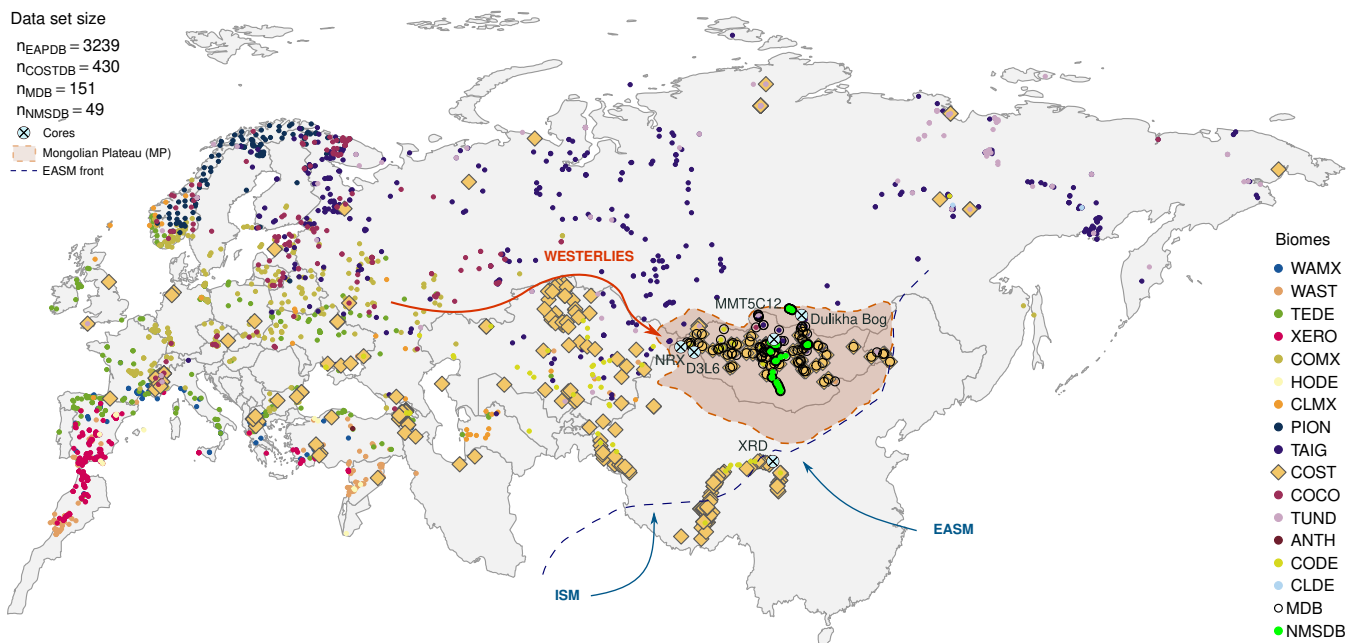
Data set size
$n_{EAPDB} = 3239$
$n_{COSTDB} = 430$
$n_{MDB} = 151$
$n_{NMSDB} = 49$
Cores
Mongolian Plateau (MP)
EASM front

WESTERLIES
MMT5C12
Dulikha Bog
NRX
D3L6
XRD
ISM
EASM

Biomes
WAMX
WAST
TEDE
XERO
COMX
HODE
CLMX
PION
TAIG
COST
COCO
TUND
ANTH
CODE
CLDE
MDB
NMSDB